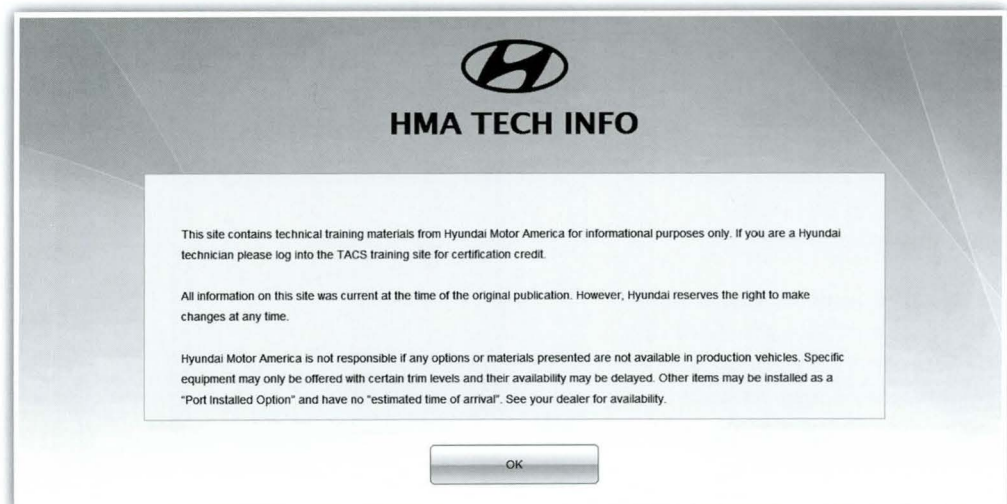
HMA TECH INFO

This site contains technical training materials from Hyundai Motor America for informational purposes only. If you are a Hyundai technician please log into the TACS training site for certification credit.

All information on this site was current at the time of the original publication. However, Hyundai reserves the right to make changes at any time.

Hyundai Motor America is not responsible if any options or materials presented are not available in production vehicles. Specific equipment may only be offered with certain trim levels and their availability may be delayed. Other items may be installed as a "Port Installed Option" and have no "estimated time of arrival". See your dealer for availability.

OK